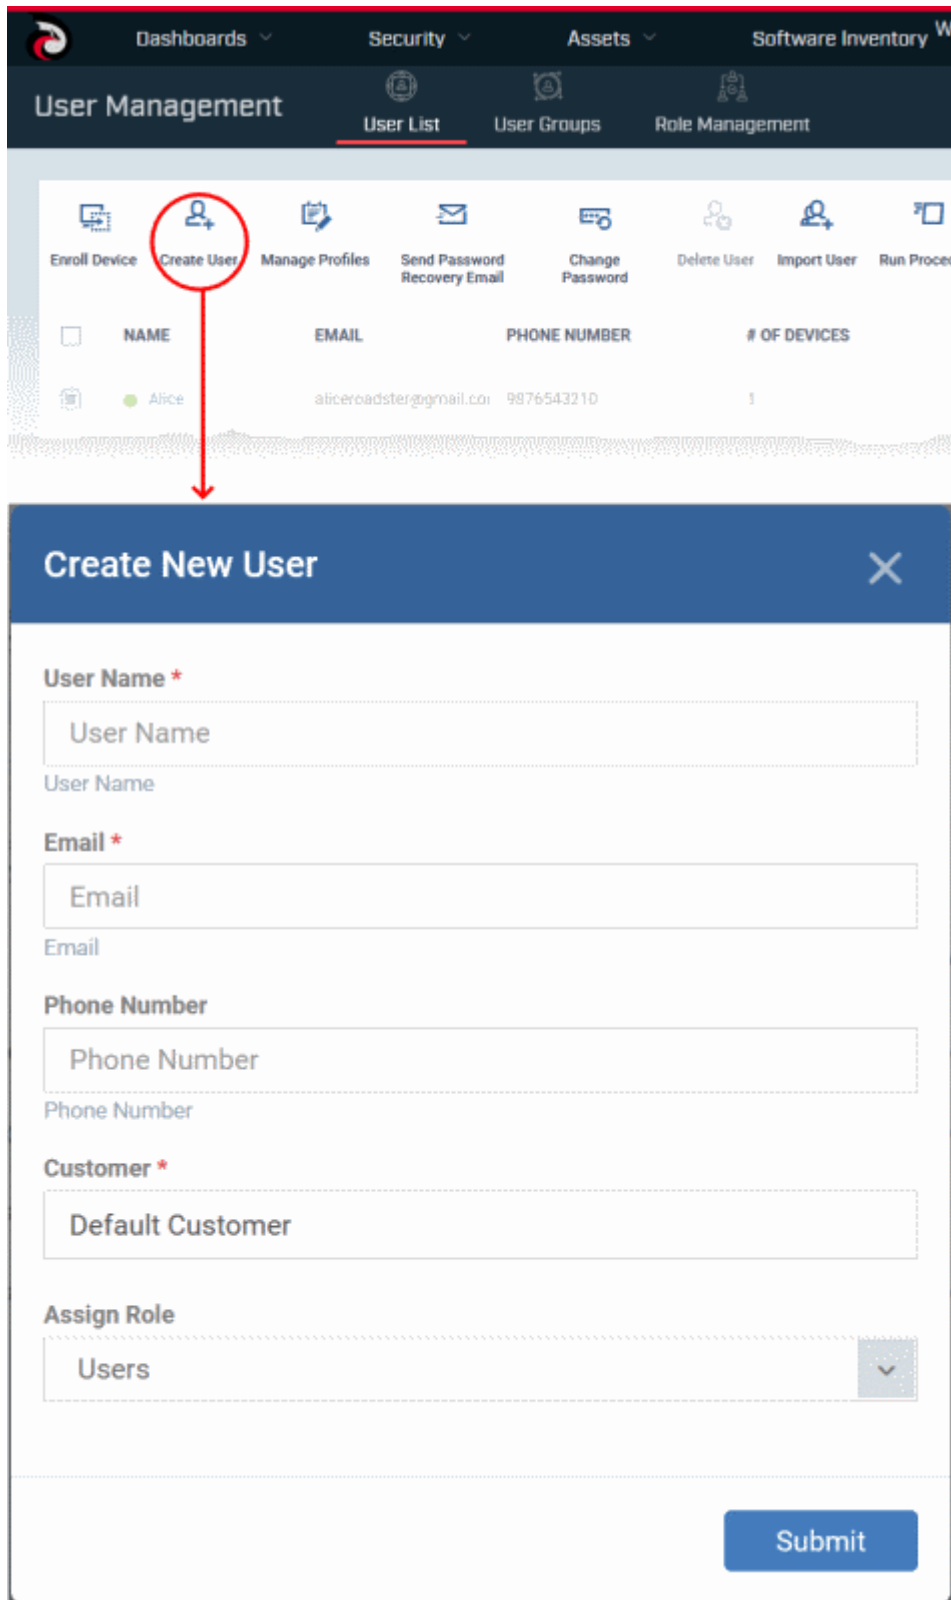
Dashboards Security Assets Software Inventory W

User Management

User List User Groups Role Management

Enroll Device Create User Manage Profiles Send Password Recovery Email Change Password Delete User Import User Run Proce

| | NAME | EMAIL | PHONE NUMBER | # OF DEVICES |
|---|---|---|---|---|
| | Alice | aliceroadster@gmail.coi | 9876543210 | 1 |

Create New User

User Name *

User Name

User Name

Email *

Email

Email

Phone Number

Phone Number

Phone Number

Customer *

Default Customer

Assign Role

Users

Submit